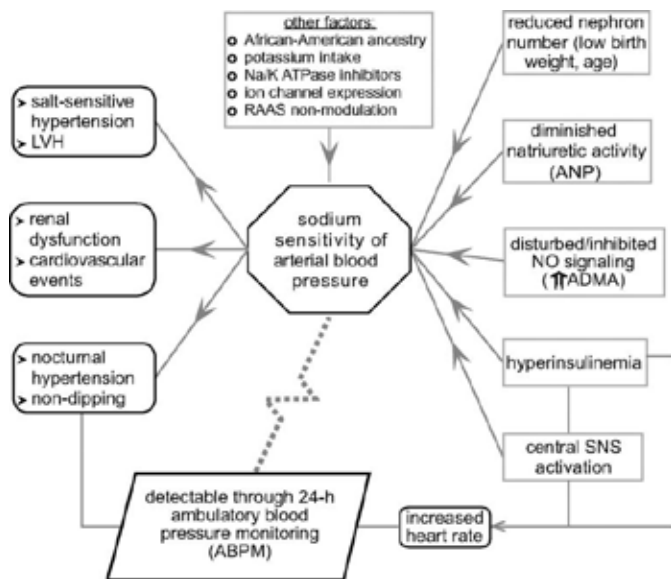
other factors:
African-American ancestry
potassium intake
Na/K ATPase inhibitors
ion channel expression
RAAS non-modulation

reduced nephron number (low birth weight, age)

salt-sensitive hypertension
LVH

diminished natriuretic activity (ANP)

renal dysfunction
cardiovascular events

sodium sensitivity of arterial blood pressure

disturbed/inhibited NO signaling (⇑ADMA)

nocturnal hypertension
non-dipping

hyperinsulinemia

central SNS activation

detectable through 24-h ambulatory blood pressure monitoring (ABPM)

increased heart rate